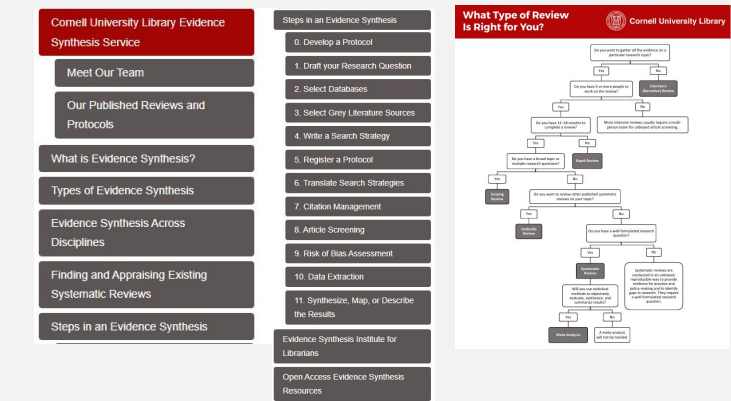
Cornell University Library Evidence Synthesis Service

Meet Our Team

Our Published Reviews and Protocols

What is Evidence Synthesis?

Types of Evidence Synthesis

Evidence Synthesis Across Disciplines

Finding and Appraising Existing Systematic Reviews

Steps in an Evidence Synthesis

Steps in an Evidence Synthesis

0. Develop a Protocol

1. Draft your Research Question

2. Select Databases

3. Select Grey Literature Sources

4. Write a Search Strategy

5. Register a Protocol

6. Translate Search Strategies

7. Citation Management

8. Article Screening

9. Risk of Bias Assessment

10. Data Extraction

11. Synthesize, Map, or Describe the Results

Evidence Synthesis Institute for Librarians

Open Access Evidence Synthesis Resources

What Type of Review Is Right for You?

Cornell University Library

Do you want to gather all the evidence on a particular research topic?

Yes

No

Literature (Narrative) Review

Do you have 3 or more people to work on the review?

Yes

No

Do you have 12-18 months to complete a review?

More intensive reviews usually require a multi-person team for unbiased article screening.

Yes

No

Do you have a broad topic or multiple research questions?

Rapid Review

Yes

No

Scoping Review

Do you want to review other published systematic reviews on your topic?

Yes

No

Umbrella Review

Do you have a well-formulated research question?

Yes

No

Systematic Review

Systematic reviews are conducted in an unbiased, reproducible way to provide evidence for practice and policy-making and to identify gaps in research. They require a well-formulated research question.

Will you use statistical methods to objectively evaluate, synthesize, and summarize results?

Yes

No

Meta-Analysis

A meta-analysis will not be needed.